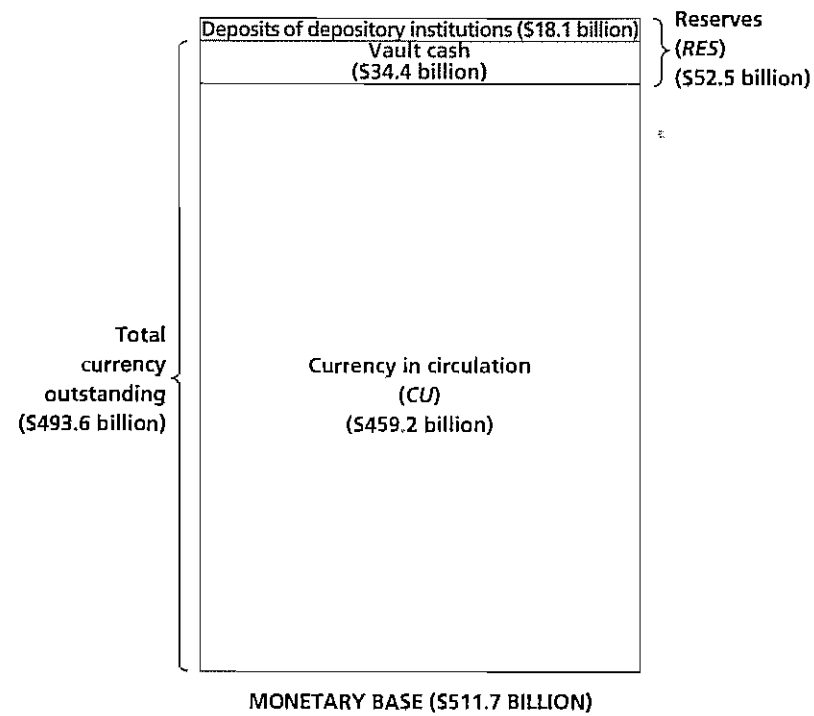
Deposits of depository institutions ($18.1 billion)
Vault cash
($34.4 billion)

Reserves
(RES)
($52.5 billion)

Total currency outstanding ($493.6 billion)

Currency in circulation
(CU)
($459.2 billion)

MONETARY BASE ($511.7 BILLION)